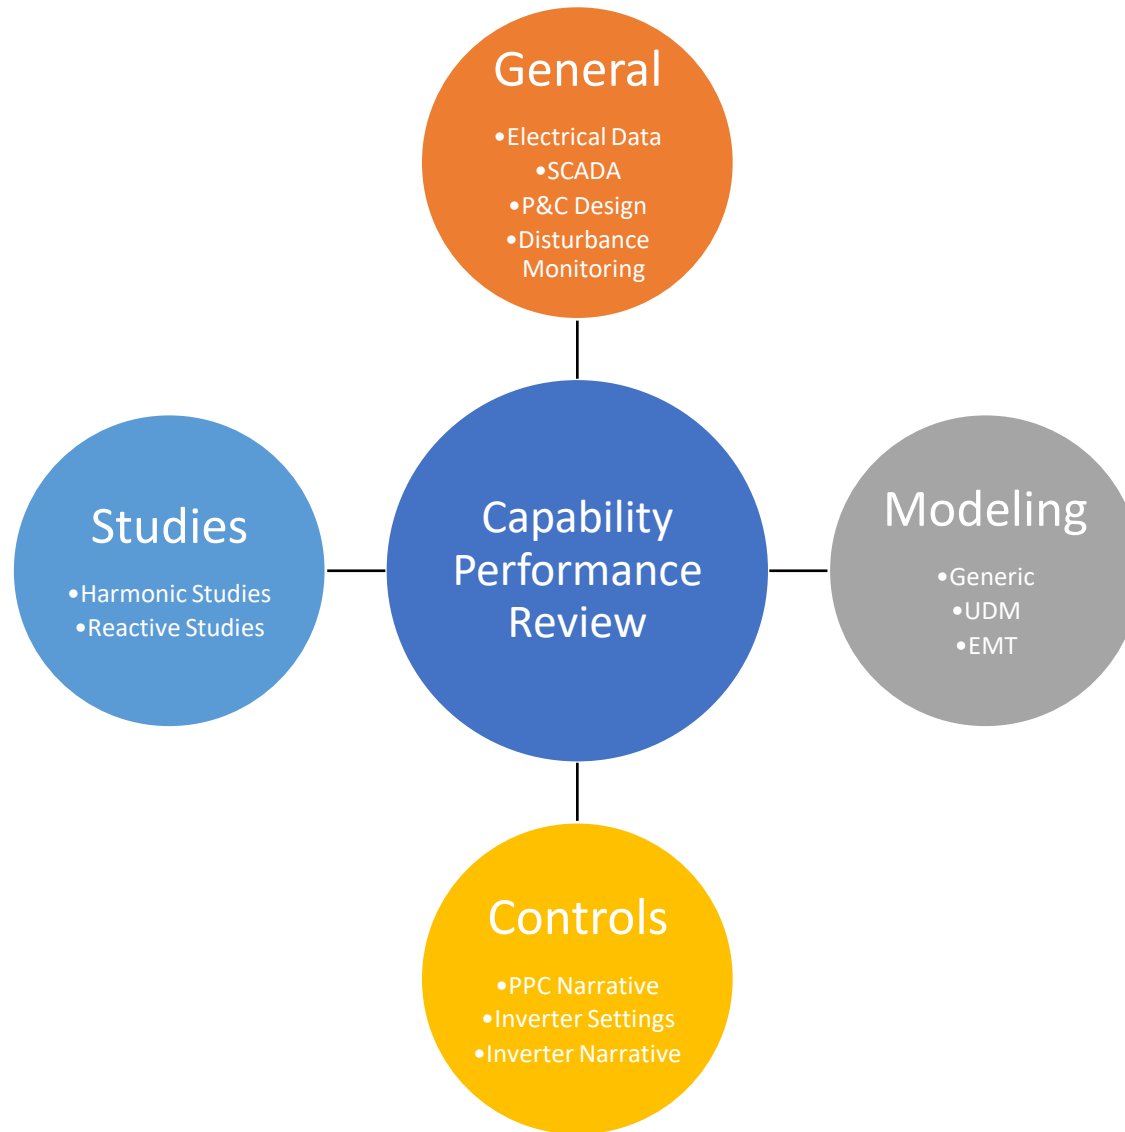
General

•Electrical Data
•SCADA
•P&C Design
•Disturbance Monitoring

Studies

•Harmonic Studies
•Reactive Studies

Capability Performance Review

Modeling

•Generic
•UDM
•EMT

Controls

•PPC Narrative
•Inverter Settings
•Inverter Narrative